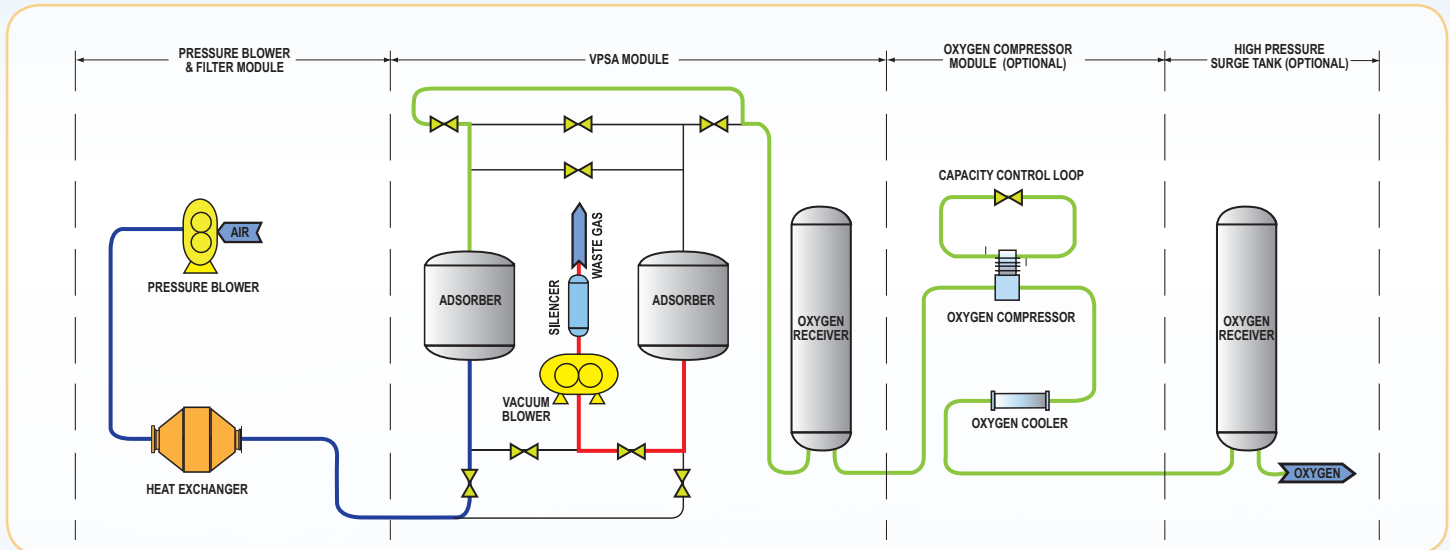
PRESSURE BLOWER & FILTER MODULE

VPSA MODULE

OXYGEN COMPRESSOR MODULE (OPTIONAL)

HIGH PRESSURE SURGE TANK (OPTIONAL)

AIR

PRESSURE BLOWER

HEAT EXCHANGER

ADSORBER

WASTE GAS

SILENCER

ADSORBER

VACUUM BLOWER

OXYGEN RECEIVER

CAPACITY CONTROL LOOP

OXYGEN COMPRESSOR

OXYGEN COOLER

OXYGEN RECEIVER

OXYGEN